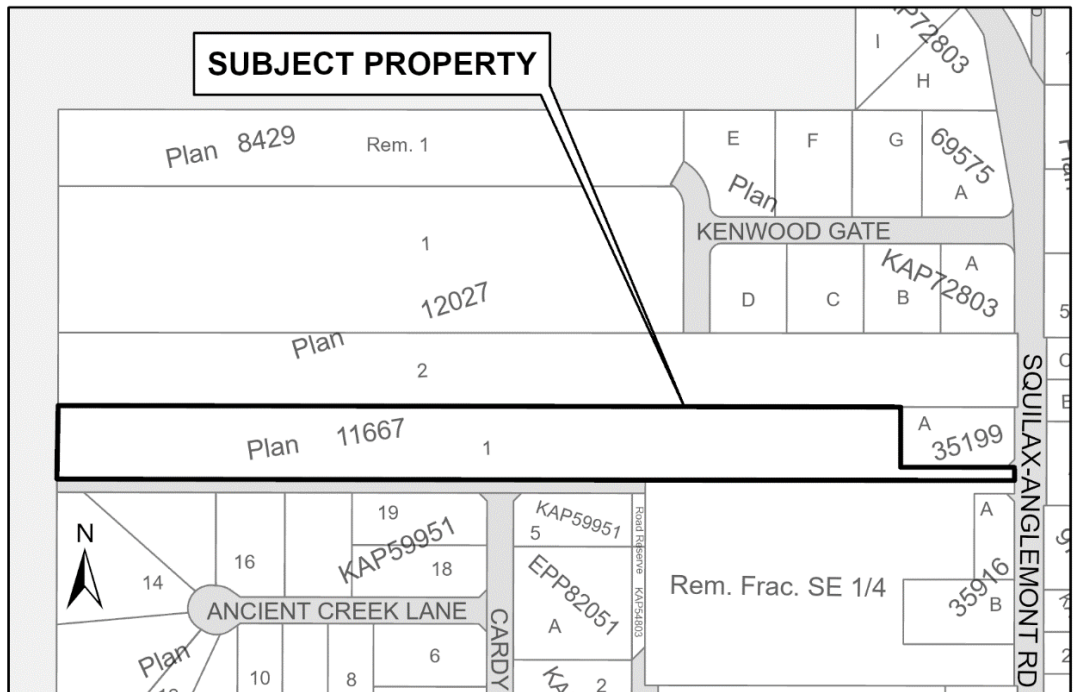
SUBJECT PROPERTY

I
KAP72803
H

Plan 8429 Rem. 1

E F G 69575 A

Plan

KENWOOD GATE

1

Plan 12027

D C B A KAP72803

5

2

C
E

Plan 11667 1

A 35199

SQUILAX-ANGLEMONT RD

N

14

16

19

KAP59951

18

KAP59951
5

Road Reserve KAP54803

EPP82051

A

Rem. Frac. SE 1/4

A

35916 B

ANCIENT CREEK LANE

CARDY

Plan

10

8

6

KA

2